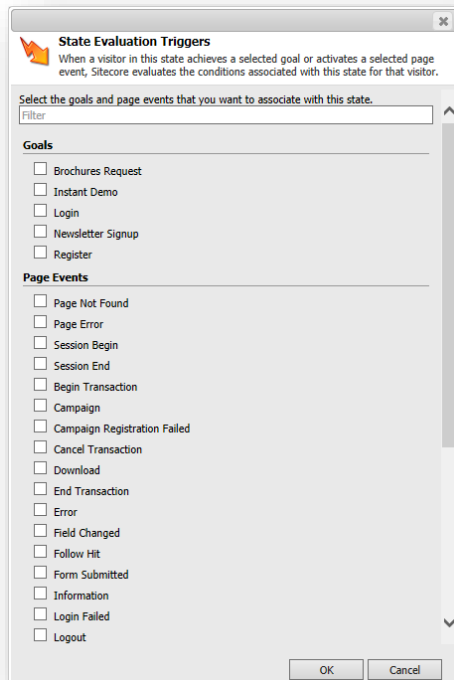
State Evaluation Triggers

When a visitor in this state achieves a selected goal or activates a selected page event, Sitecore evaluates the conditions associated with this state for that visitor.

Select the goals and page events that you want to associate with this state.

Filter

Goals

Brochures Request

Instant Demo

Login

Newsletter Signup

Register

Page Events

Page Not Found

Page Error

Session Begin

Session End

Begin Transaction

Campaign

Campaign Registration Failed

Cancel Transaction

Download

End Transaction

Error

Field Changed

Follow Hit

Form Submitted

Information

Login Failed

Logout

OK

Cancel